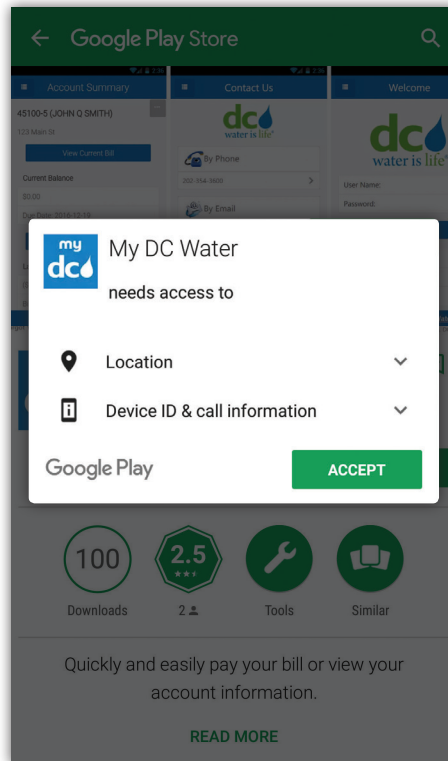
Google Play Store

Account Summary
45100-5 (JOHN Q SMITH)
123 Main St
View Current Bill
Current Balance
$0.00
Due Date 2016-12-16

Contact Us
dc water is life
By Phone
202-354-3600
By Email

Welcome
dc water is life
User Name:
Password:

my dc

My DC Water
needs access to

Location

Device ID & call information

Google Play

ACCEPT

100
Downloads

2.5
★★★
2

Tools

Similar

Quickly and easily pay your bill or view your account information.

READ MORE